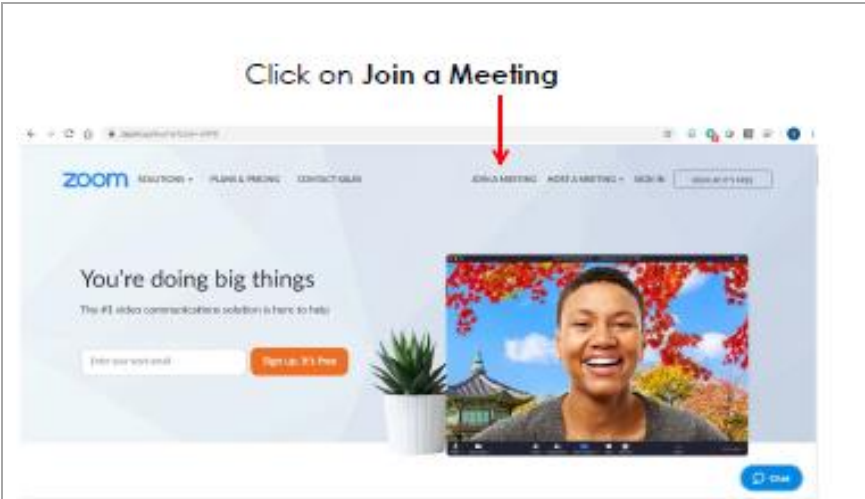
Click on **Join a Meeting**

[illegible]

zoom SOLUTIONS ▾ PLANS & PRICING CONTACT SALES

JOIN A MEETING HOST A MEETING ▾ SIGN IN SIGN UP, IT'S FREE

You're doing big things

The #1 video communication solution is here to help

Enter your work email

Sign Up, It's Free

Chat